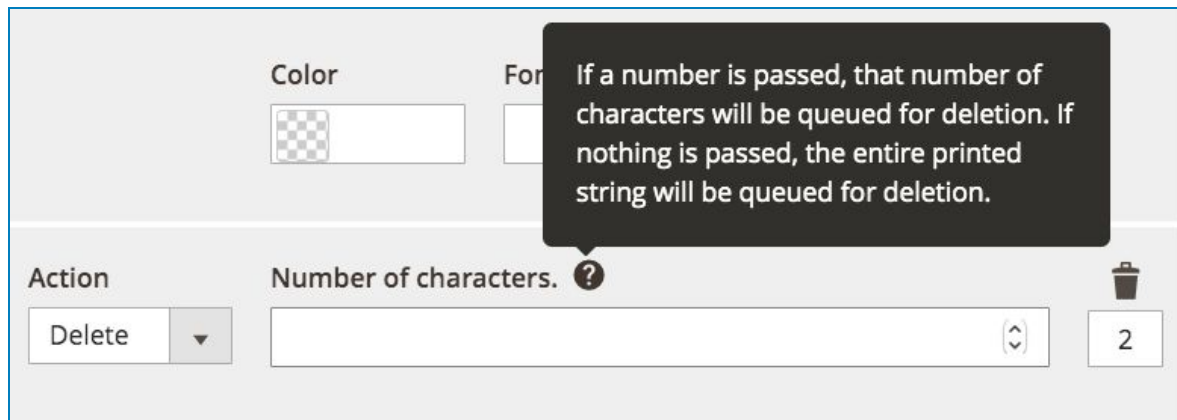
Color

For

If a number is passed, that number of characters will be queued for deletion. If nothing is passed, the entire printed string will be queued for deletion.

Action

Delete

Number of characters.

2